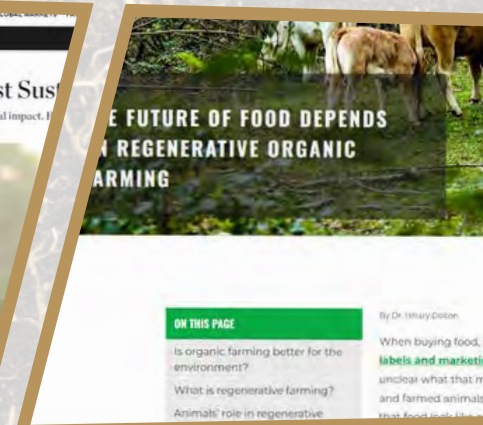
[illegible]

st Sust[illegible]

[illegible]al impact. I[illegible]

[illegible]E FUTURE OF FOOD DEPENDS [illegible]N REGENERATIVE ORGANIC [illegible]ARMING

ON THIS PAGE

Is organic farming better for the environment?

What is regenerative farming?

Animals' role in regenerative

By Dr. Hilary Dolton

When buying food, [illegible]

labels and marketi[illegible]

unclear what that m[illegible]

and farmed animals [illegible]